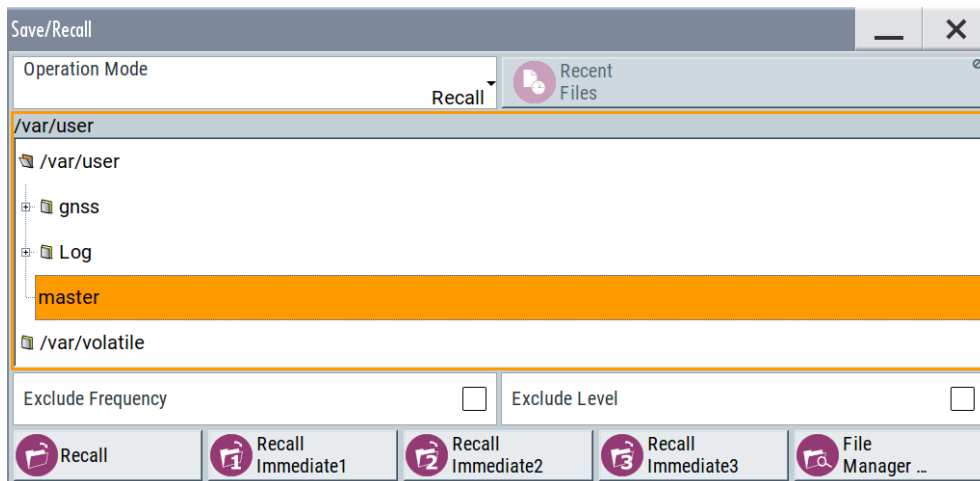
Save/Recall

Operation Mode
Recall

Recent Files

/var/user

/var/user

gnss

Log

master

/var/volatile

Exclude Frequency

Exclude Level

Recall

Recall Immediate1

Recall Immediate2

Recall Immediate3

File Manager ...